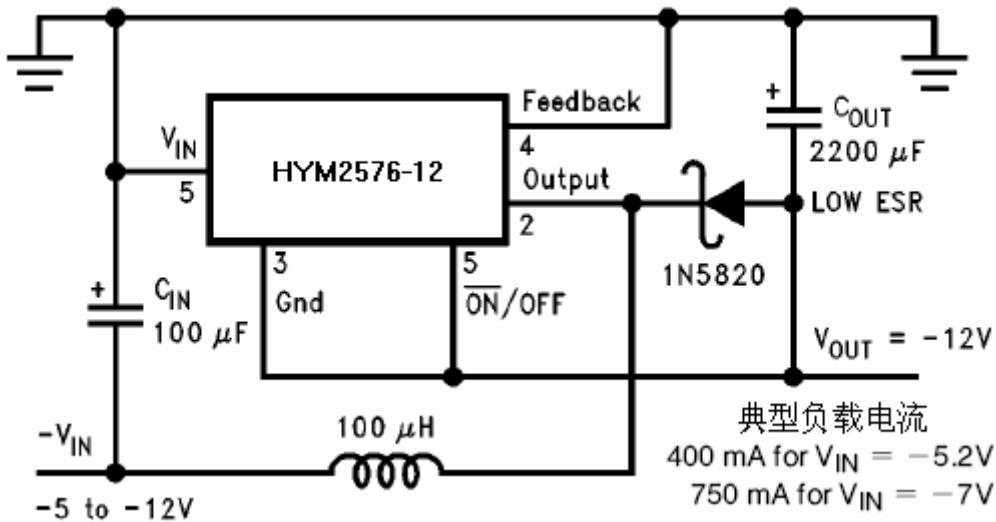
Feedback
4
Output
2
$V_{IN}$
5
HYM2576-12
3
Gnd
5
$\overline{ON}$/OFF
+
$C_{OUT}$
2200 $\mu$F
LOW ESR
1N5820
+
$C_{IN}$
100 $\mu$F
$V_{OUT}$ = -12V
$-V_{IN}$
100 $\mu$H
-5 to -12V
典型负载电流
400 mA for $V_{IN}$ = −5.2V
750 mA for $V_{IN}$ = −7V